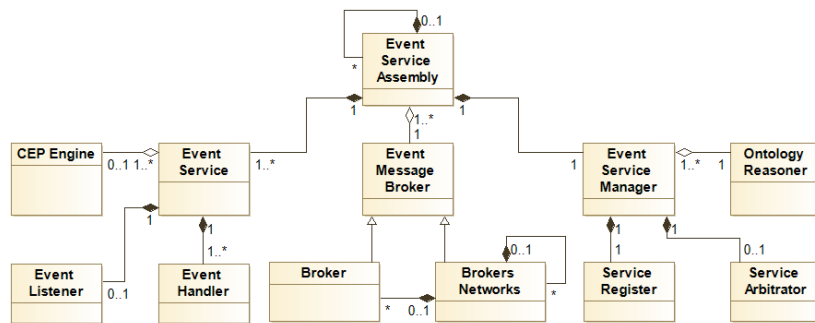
0..1
*
Event Service Assembly
1
1..*
1
1
CEP Engine
0..1
1..*
Event Service
1..*
Event Message Broker
1
Event Service Manager
1..*
1
Ontology Reasoner
1
1
1..*
1
1
0..1
0..1
Event Listener
0..1
Event Handler
Broker
*
0..1
Brokers Networks
*
Service Register
Service Arbitrator